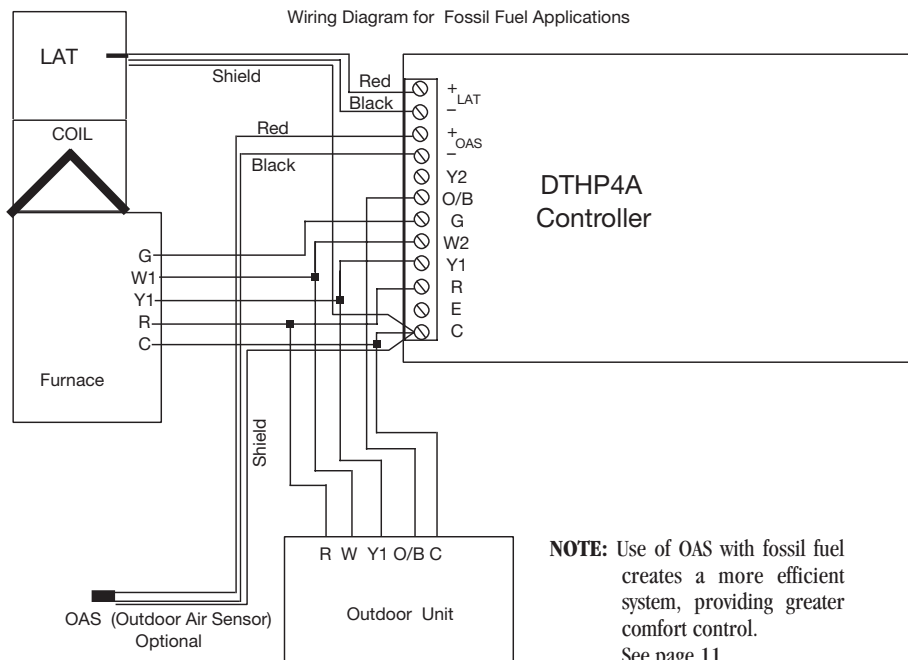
Wiring Diagram for Fossil Fuel Applications

LAT

Shield

Red

Black

COIL

Red

Black

$+$ LAT $-$

$+$ OAS $-$

Y2

O/B

G

W2

Y1

R

E

C

DTHP4A Controller

G

W1

Y1

R

C

Furnace

Shield

R W Y1 O/B C

Outdoor Unit

OAS (Outdoor Air Sensor) Optional

NOTE: Use of OAS with fossil fuel creates a more efficient system, providing greater comfort control. See page 11